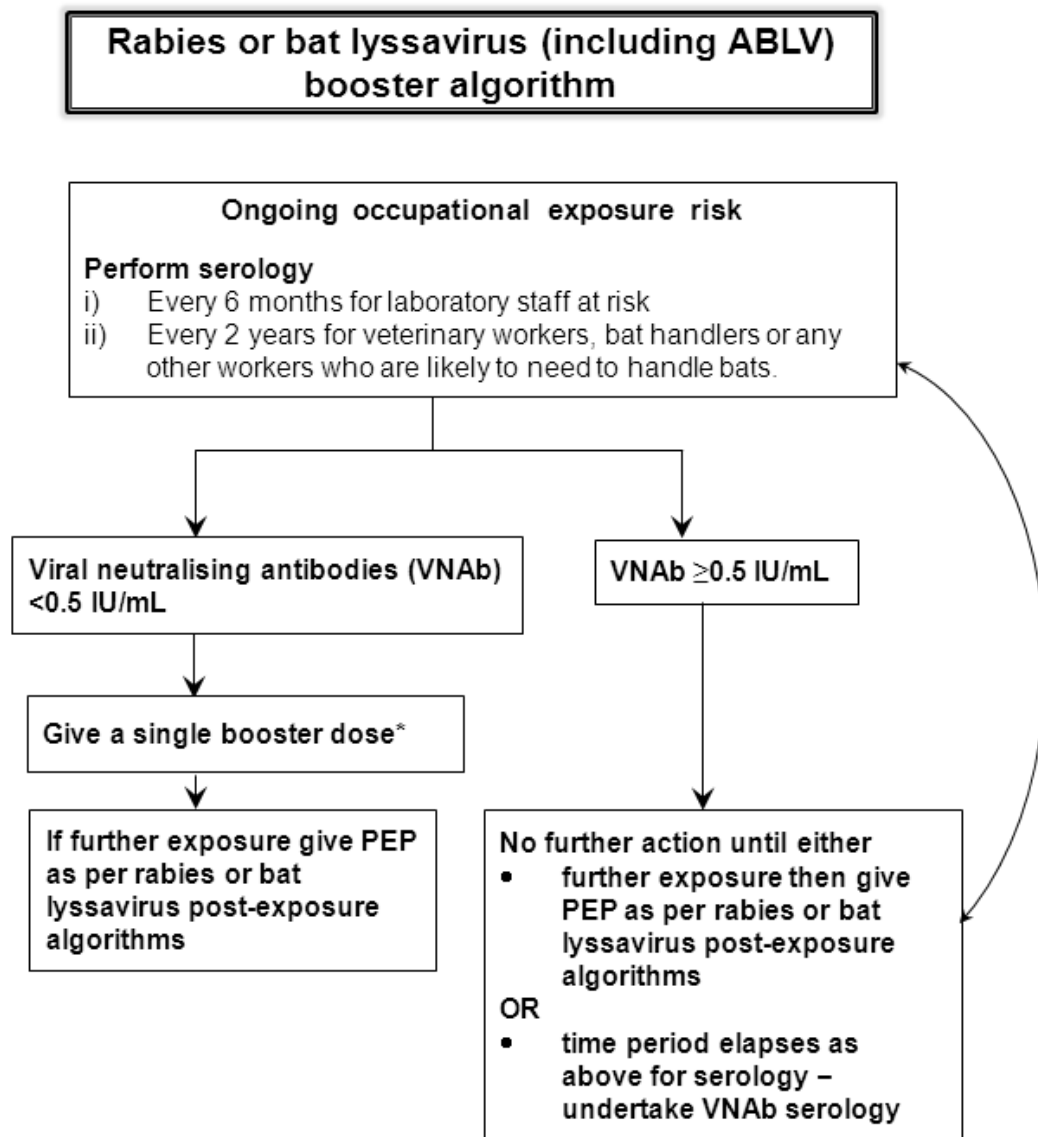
Rabies or bat lyssavirus (including ABLV) booster algorithm

Ongoing occupational exposure risk

Perform serology
i) Every 6 months for laboratory staff at risk
ii) Every 2 years for veterinary workers, bat handlers or any other workers who are likely to need to handle bats.

Viral neutralising antibodies (VNAb) <0.5 IU/mL

VNAb $\geq$0.5 IU/mL

Give a single booster dose*

If further exposure give PEP as per rabies or bat lyssavirus post-exposure algorithms

No further action until either
• further exposure then give PEP as per rabies or bat lyssavirus post-exposure algorithms
OR
• time period elapses as above for serology – undertake VNAb serology